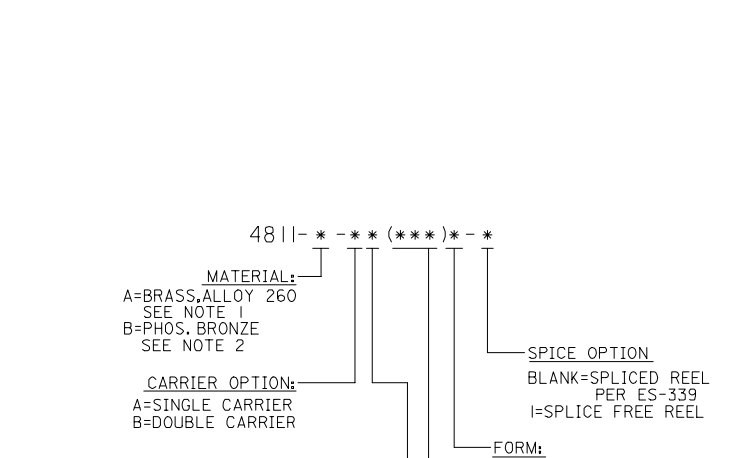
4811- * -** (***)*- *

MATERIAL:
A=BRASS,ALLOY 260
SEE NOTE 1
B=PHOS. BRONZE
SEE NOTE 2

CARRIER OPTION:
A=SINGLE CARRIER
B=DOUBLE CARRIER

SPICE OPTION
BLANK=SPLICED REEL
PER ES-339
1=SPLICE FREE REEL

FORM: